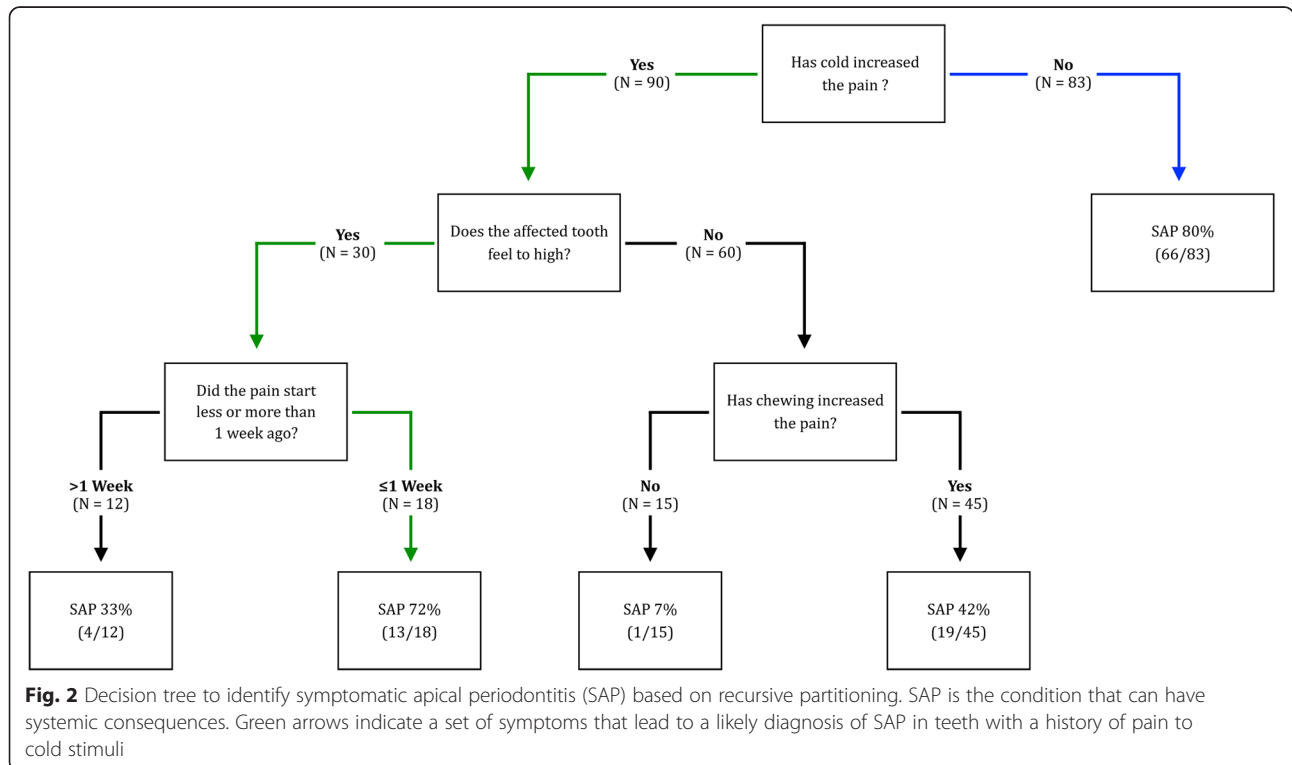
Has cold increased the pain ?

Yes
(N = 90)

No
(N = 83)

SAP 80%
(66/83)

Does the affected tooth feel to high?

Yes
(N = 30)

No
(N = 60)

Did the pain start less or more than 1 week ago?

>1 Week
(N = 12)

≤1 Week
(N = 18)

Has chewing increased the pain?

No
(N = 15)

Yes
(N = 45)

SAP 33%
(4/12)

SAP 72%
(13/18)

SAP 7%
(1/15)

SAP 42%
(19/45)

**Fig. 2** Decision tree to identify symptomatic apical periodontitis (SAP) based on recursive partitioning. SAP is the condition that can have systemic consequences. Green arrows indicate a set of symptoms that lead to a likely diagnosis of SAP in teeth with a history of pain to cold stimuli